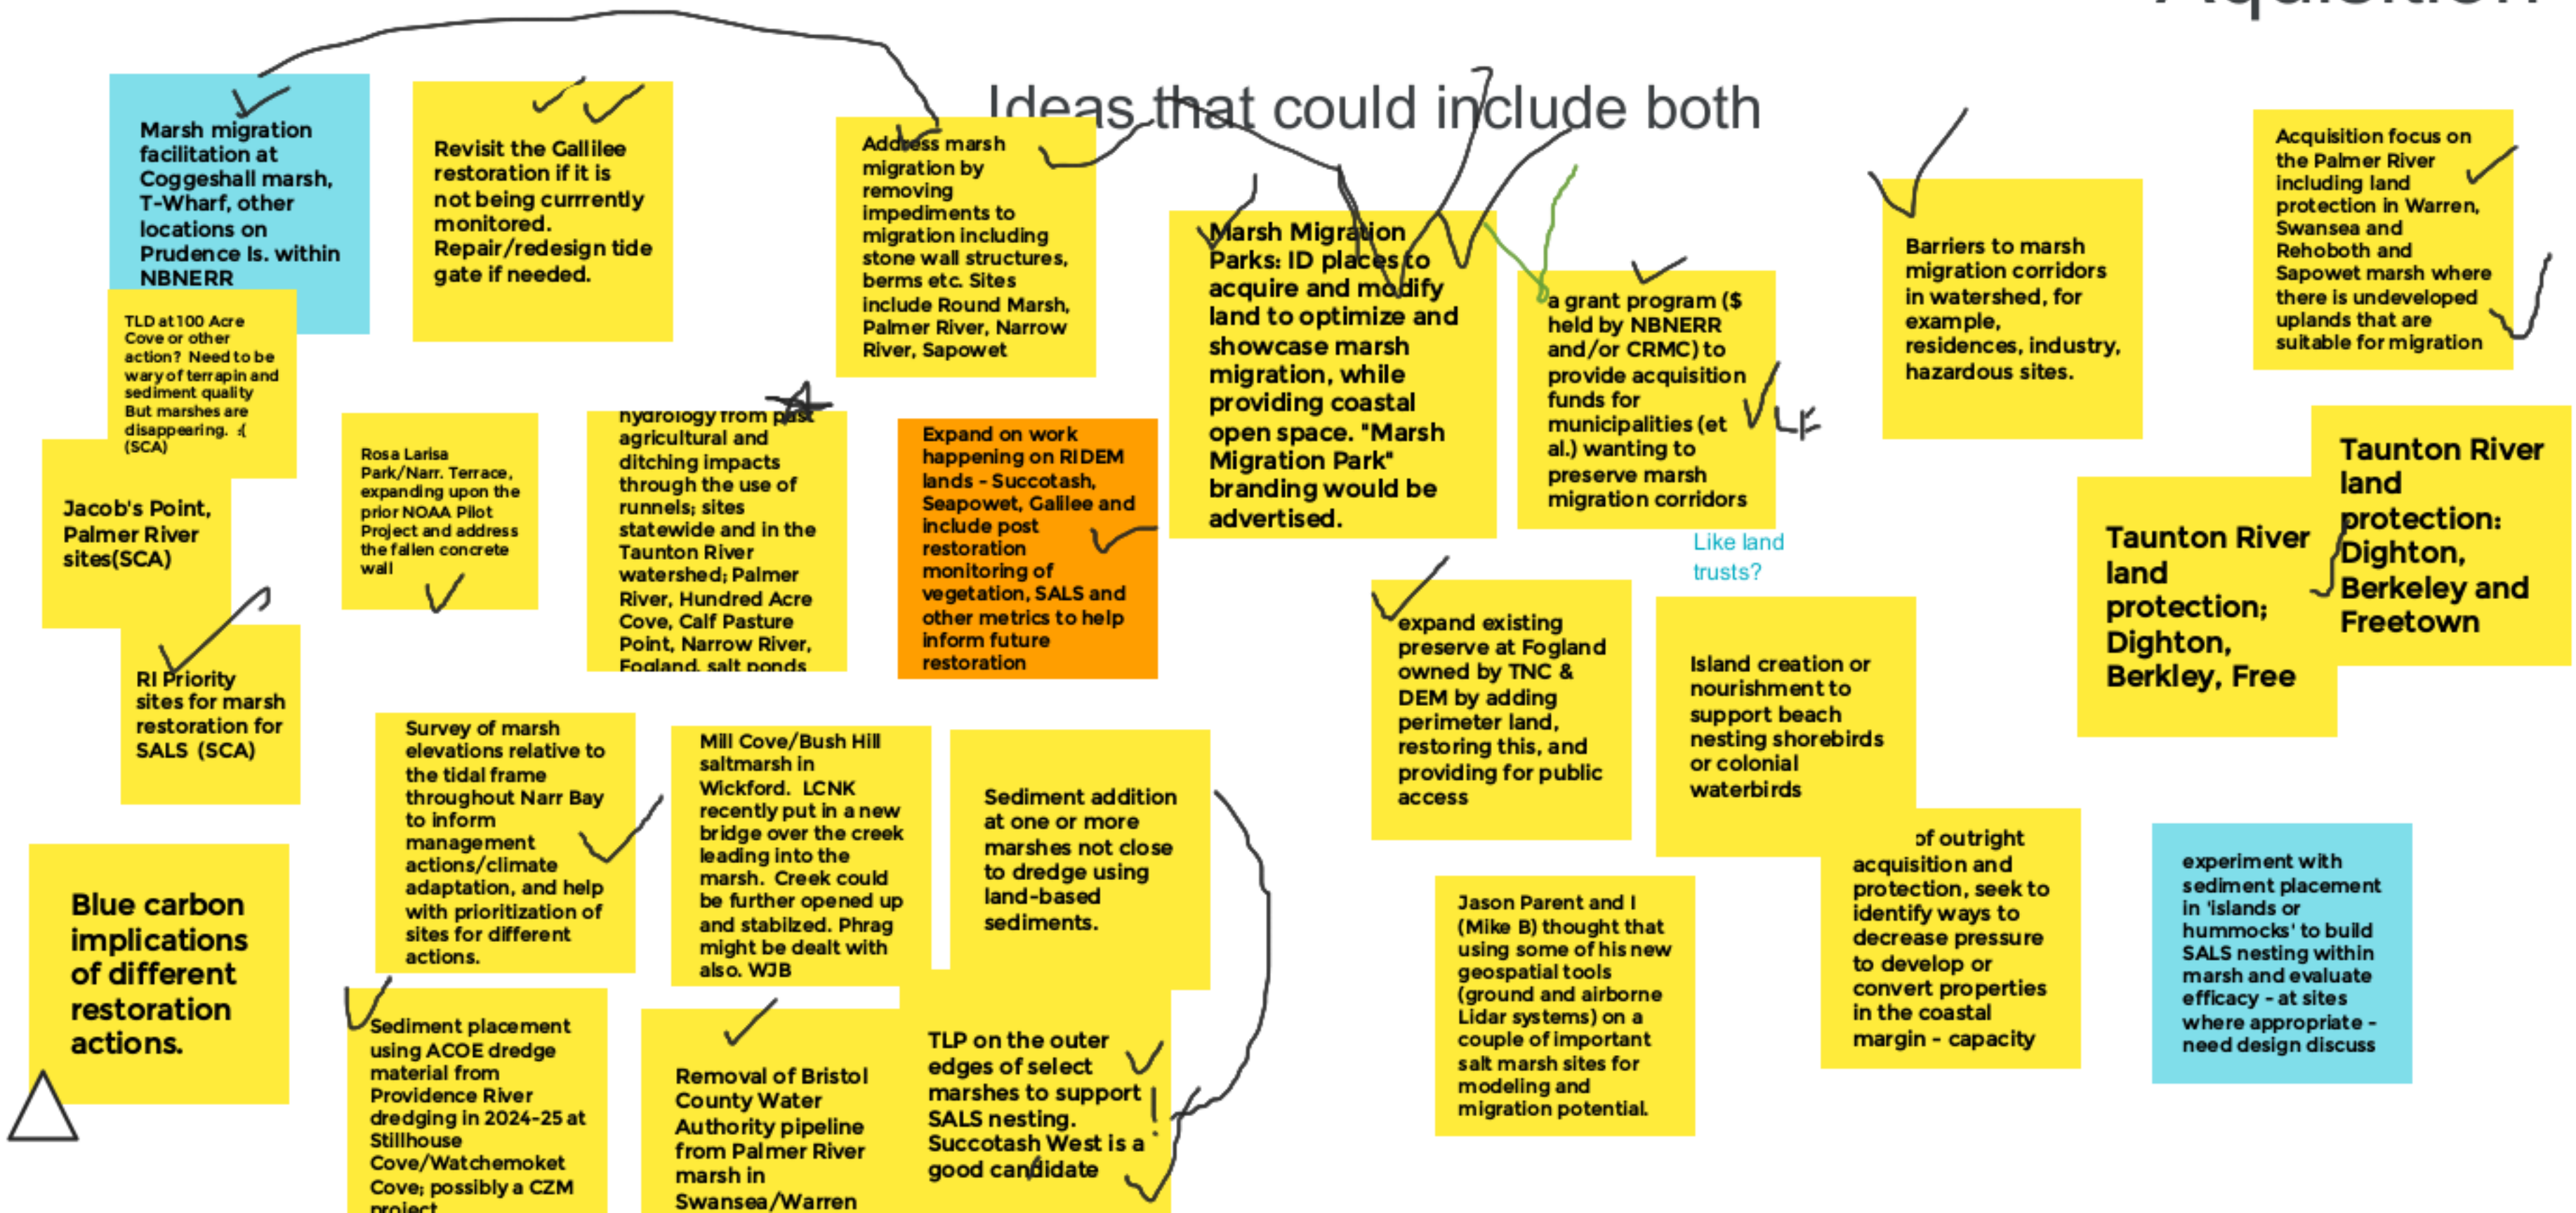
Ideas that could include both

Marsh migration facilitation at Coggeshall marsh, T-Wharf, other locations on Prudence Is. within NBNERR

TLD at 100 Acre Cove or other action? Need to be wary of terrapin and sediment quality But marshes are disappearing. :( (SCA)

Jacob's Point, Palmer River sites(SCA)

RI Priority sites for marsh restoration for SALS (SCA)

Blue carbon implications of different restoration actions.

Revisit the Gallilee restoration if it is not being currrently monitored. Repair/redesign tide gate if needed.

Rosa Larisa Park/Narr. Terrace, expanding upon the prior NOAA Pilot Project and address the fallen concrete wall

hydrology from past agricultural and ditching impacts through the use of runnels; sites statewide and in the Taunton River watershed; Palmer River, Hundred Acre Cove, Calf Pasture Point, Narrow River, Fogland, salt ponds

Address marsh migration by removing impediments to migration including stone wall structures, berms etc. Sites include Round Marsh, Palmer River, Narrow River, Sapowet

Expand on work happening on RIDEM lands - Succotash, Seapowet, Galilee and include post restoration monitoring of vegetation, SALS and other metrics to help inform future restoration

Marsh Migration Parks: ID places to acquire and modify land to optimize and showcase marsh migration, while providing coastal open space. "Marsh Migration Park" branding would be advertised.

a grant program ($ held by NBNERR and/or CRMC) to provide acquisition funds for municipalities (et al.) wanting to preserve marsh migration corridors

LF

Like land trusts?

Barriers to marsh migration corridors in watershed, for example, residences, industry, hazardous sites.

Acquisition focus on the Palmer River including land protection in Warren, Swansea and Rehoboth and Sapowet marsh where there is undeveloped uplands that are suitable for migration

Taunton River land protection; Dighton, Berkley, Free

Taunton River land protection: Dighton, Berkeley and Freetown

Survey of marsh elevations relative to the tidal frame throughout Narr Bay to inform management actions/climate adaptation, and help with prioritization of sites for different actions.

Mill Cove/Bush Hill saltmarsh in Wickford. LCNK recently put in a new bridge over the creek leading into the marsh. Creek could be further opened up and stabilized. Phrag might be dealt with also. WJB

Sediment addition at one or more marshes not close to dredge using land-based sediments.

expand existing preserve at Fogland owned by TNC & DEM by adding perimeter land, restoring this, and providing for public access

Island creation or nourishment to support beach nesting shorebirds or colonial waterbirds

of outright acquisition and protection, seek to identify ways to decrease pressure to develop or convert properties in the coastal margin - capacity

experiment with sediment placement in 'islands or hummocks' to build SALS nesting within marsh and evaluate efficacy - at sites where appropriate - need design discuss

Sediment placement using ACOE dredge material from Providence River dredging in 2024-25 at Stillhouse Cove/Watchemoket Cove; possibly a CZM project

Removal of Bristol County Water Authority pipeline from Palmer River marsh in Swansea/Warren

TLP on the outer edges of select marshes to support SALS nesting. Succotash West is a good candidate

Jason Parent and I (Mike B) thought that using some of his new geospatial tools (ground and airborne Lidar systems) on a couple of important salt marsh sites for modeling and migration potential.